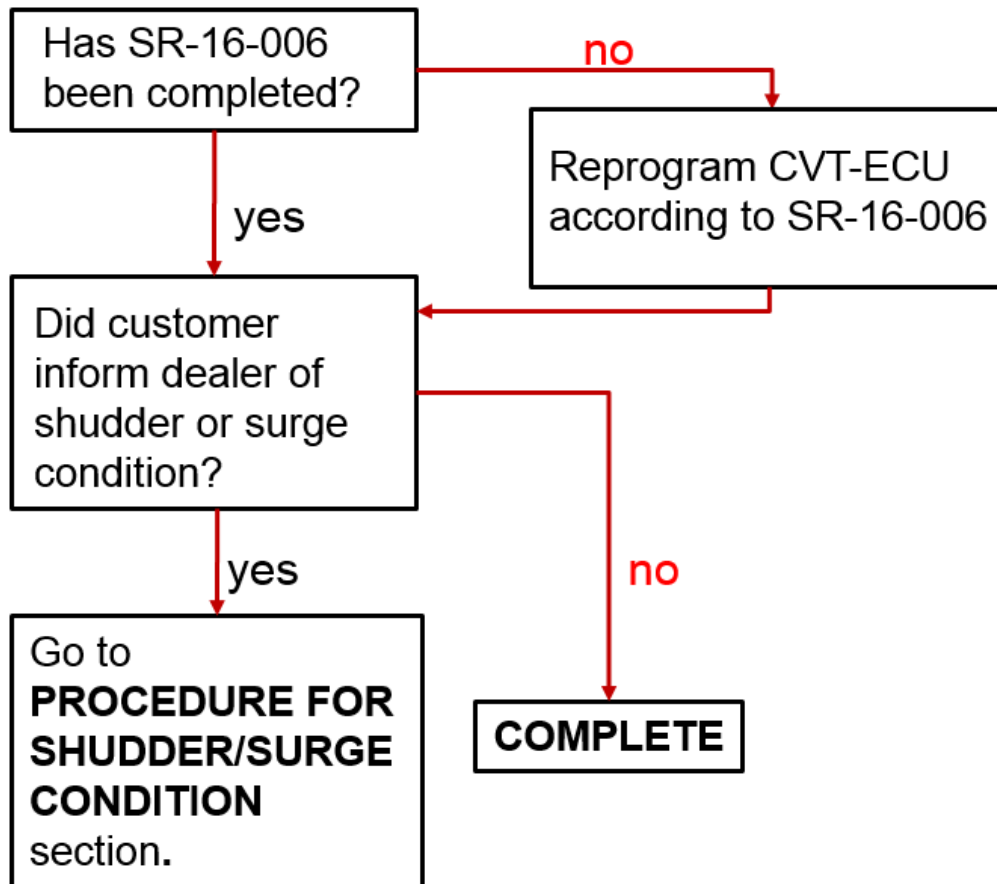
Has SR-16-006 been completed?

no

Reprogram CVT-ECU according to SR-16-006

yes

Did customer inform dealer of shudder or surge condition?

yes

no

Go to **PROCEDURE FOR SHUDDER/SURGE CONDITION** section.

**COMPLETE**